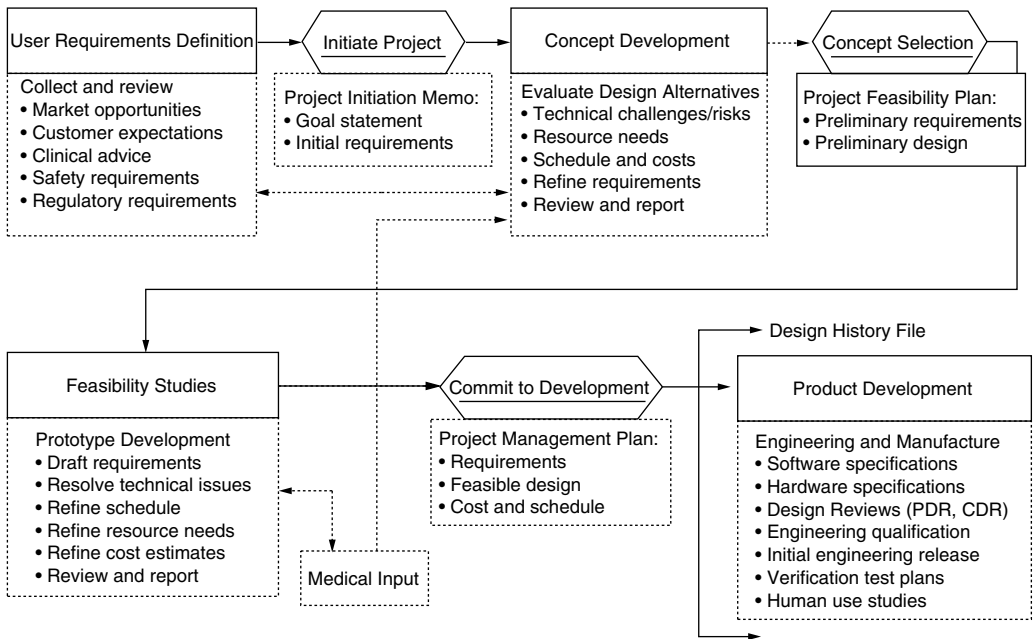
User Requirements Definition

Initiate Project

Concept Development

Concept Selection

Collect and review
• Market opportunities
• Customer expectations
• Clinical advice
• Safety requirements
• Regulatory requirements

Project Initiation Memo:
• Goal statement
• Initial requirements

Evaluate Design Alternatives
• Technical challenges/risks
• Resource needs
• Schedule and costs
• Refine requirements
• Review and report

Project Feasibility Plan:
• Preliminary requirements
• Preliminary design

Design History File

Feasibility Studies

Commit to Development

Product Development

Prototype Development
• Draft requirements
• Resolve technical issues
• Refine schedule
• Refine resource needs
• Refine cost estimates
• Review and report

Project Management Plan:
• Requirements
• Feasible design
• Cost and schedule

Engineering and Manufacture
• Software specifications
• Hardware specifications
• Design Reviews (PDR, CDR)
• Engineering qualification
• Initial engineering release
• Verification test plans
• Human use studies

Medical Input